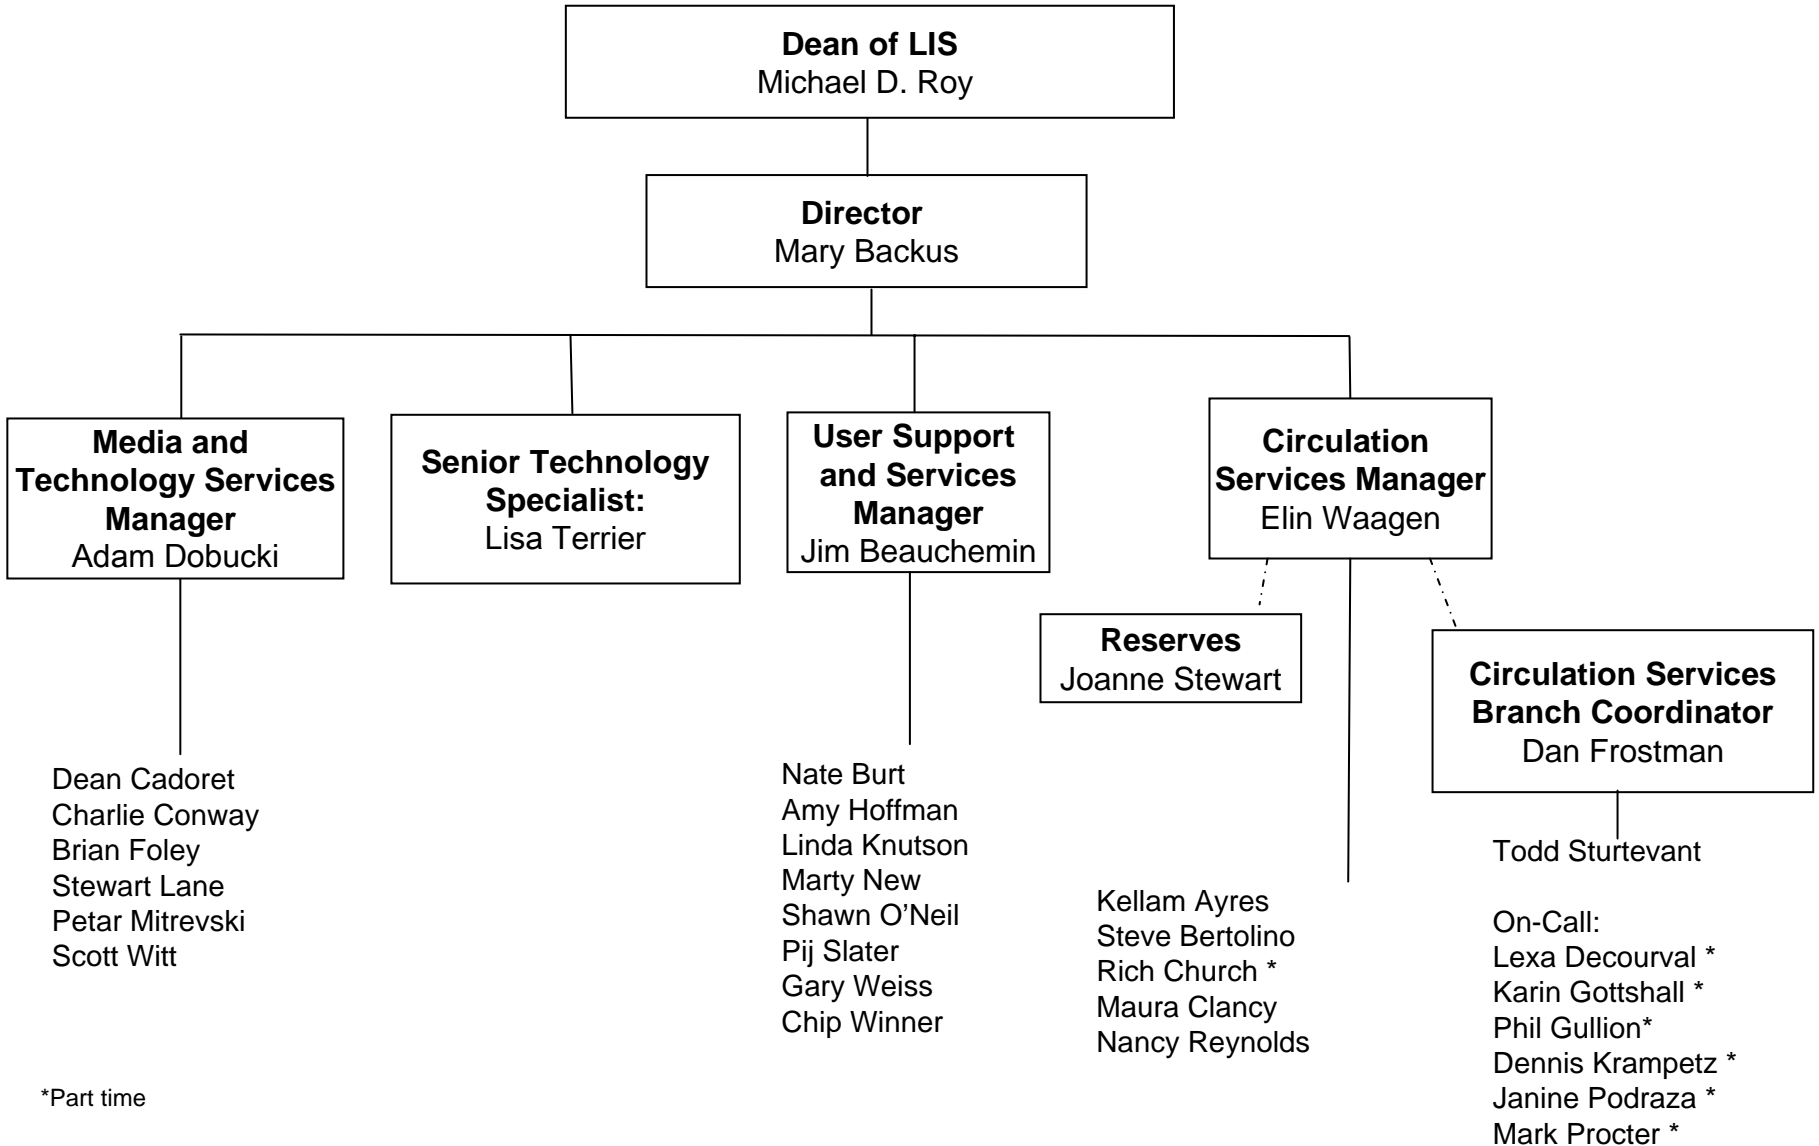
**Dean of LIS**
Michael D. Roy

**Director**
Mary Backus

**Media and Technology Services Manager**
Adam Dobucki

Dean Cadoret
Charlie Conway
Brian Foley
Stewart Lane
Petar Mitrevski
Scott Witt

**Senior Technology Specialist:**
Lisa Terrier

**User Support and Services Manager**
Jim Beauchemin

Nate Burt
Amy Hoffman
Linda Knutson
Marty New
Shawn O'Neil
Pij Slater
Gary Weiss
Chip Winner

**Circulation Services Manager**
Elin Waagen

**Reserves**
Joanne Stewart

Kellam Ayres
Steve Bertolino
Rich Church *
Maura Clancy
Nancy Reynolds

**Circulation Services Branch Coordinator**
Dan Frostman

Todd Sturtevant

On-Call:
Lexa Decourval *
Karin Gottshall *
Phil Gullion*
Dennis Krampetz *
Janine Podraza *
Mark Procter *

*Part time